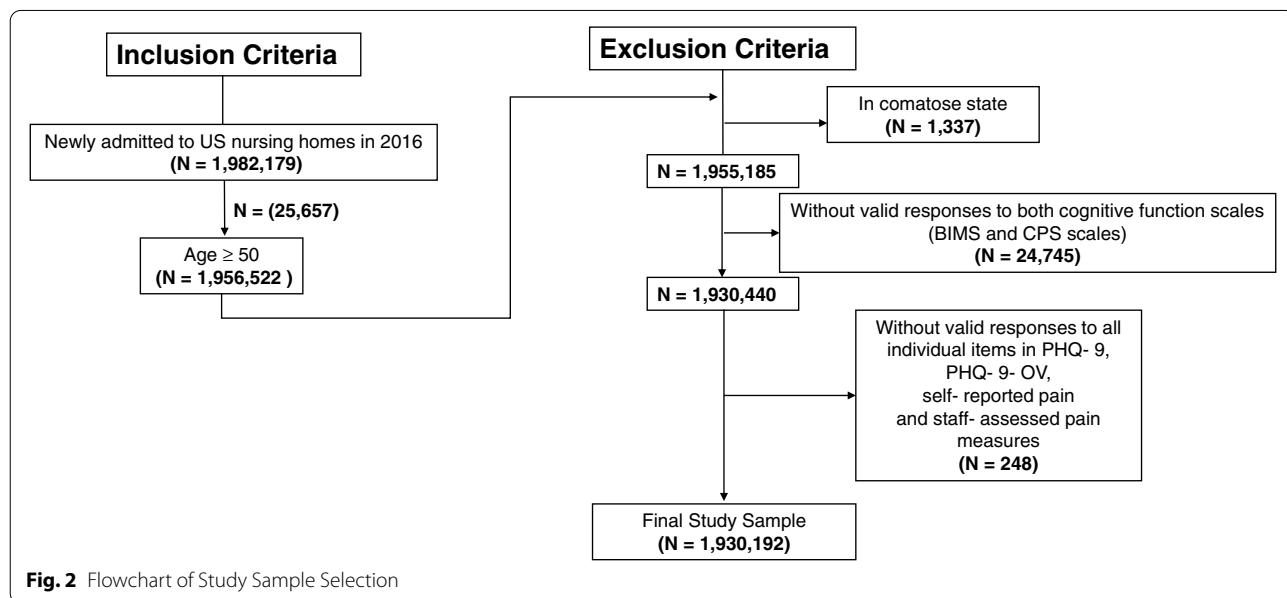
Inclusion Criteria

Newly admitted to US nursing homes in 2016
(N = 1,982,179)

N = (25,657)

Age $\geq$ 50
(N = 1,956,522 )

Exclusion Criteria

In comatose state
(N = 1,337)

N = 1,955,185

Without valid responses to both cognitive function scales (BIMS and CPS scales)
(N = 24,745)

N = 1,930,440

Without valid responses to all individual items in PHQ- 9, PHQ- 9- OV, self- reported pain and staff- assessed pain measures
(N = 248)

Final Study Sample
(N = 1,930,192)

Fig. 2 Flowchart of Study Sample Selection